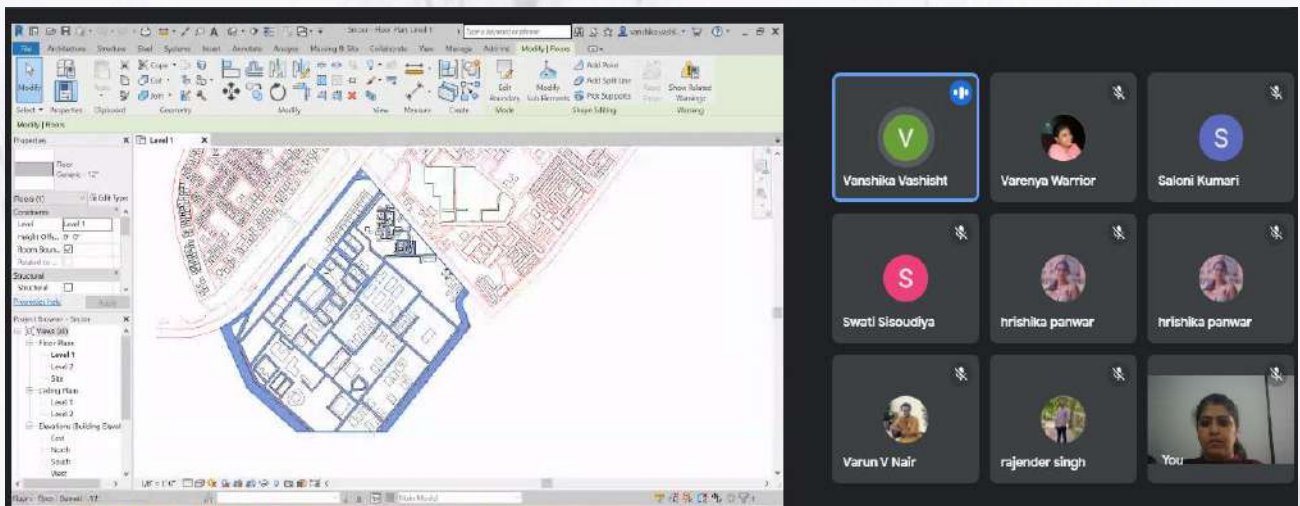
File Architecture Structure Steel Systems Insert Annotate Analyze Massing & Site Collaborate View Manage Add-Ins Modify | Floors

Modify
Select ▾ Properties Clipboard Geometry Modify View Measure Create
Edit Boundary
Modify Sub Elements
Add Point
Add Split Line
Pick Supports
Show Related Warnings
Mode Shape Editing Warning

Modify | Floors

Properties
Floor
Generic - 12"
Floors (1) Edit Type
Constraints
Level Level 1
Height Offs... 0' 0"
Room Boun...
Related to ...
Structural
Structural
Properties help Apply

Project Browser - Sincere
Views (all)
Floor Plans
Level 1
Level 2
Site
Ceiling Plans
Level 1
Level 2
Elevations (Building Elevat
East
North
South
West

Level 1

1/8" = 1'-0"

Main Model

V
Vanshika Vashisht
Varenya Warrior
S
Saloni Kumari
S
Swati Sisoudiya
hrishika panwar
hrishika panwar
Varun V Nair
rajender singh
You